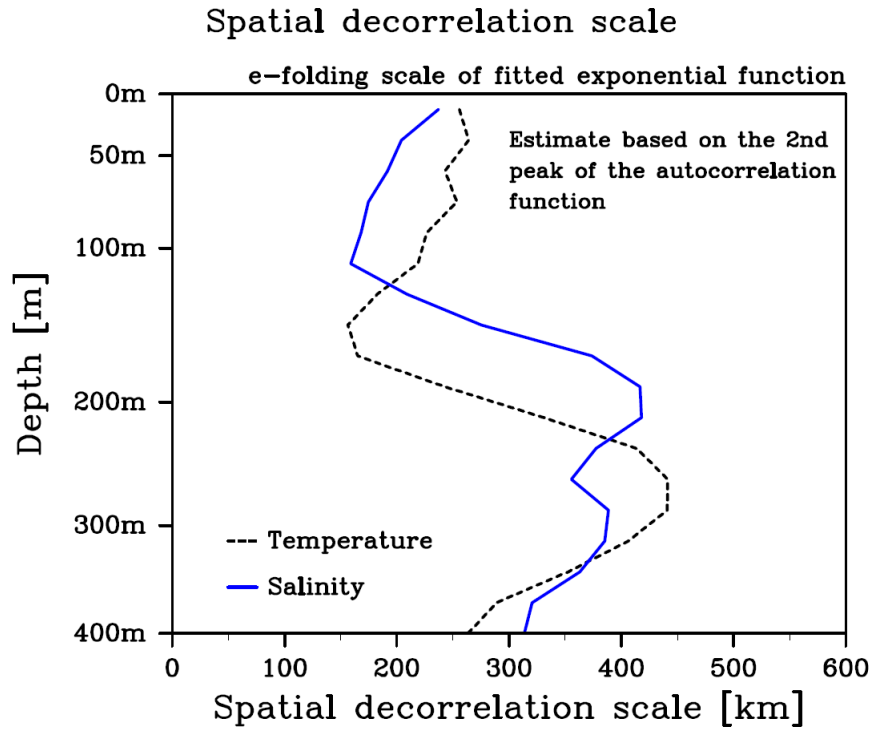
Spatial decorrelation scale

e−folding scale of fitted exponential function

Estimate based on the 2nd peak of the autocorrelation function

Depth [m]

0m
50m
100m
200m
300m
400m

Temperature
Salinity

0 100 200 300 400 500 600

Spatial decorrelation scale [km]